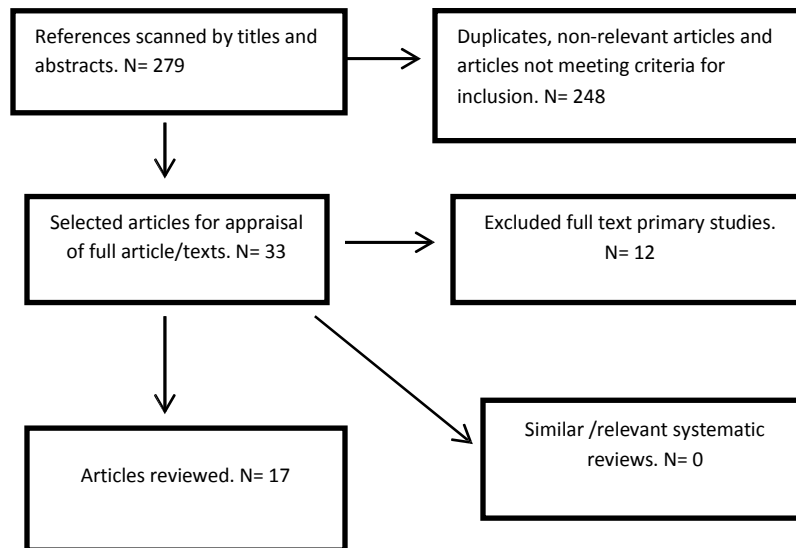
References scanned by titles and abstracts. N= 279

Duplicates, non-relevant articles and articles not meeting criteria for inclusion. N= 248

Selected articles for appraisal of full article/texts. N= 33

Excluded full text primary studies. N= 12

Articles reviewed. N= 17

Similar /relevant systematic reviews. N= 0